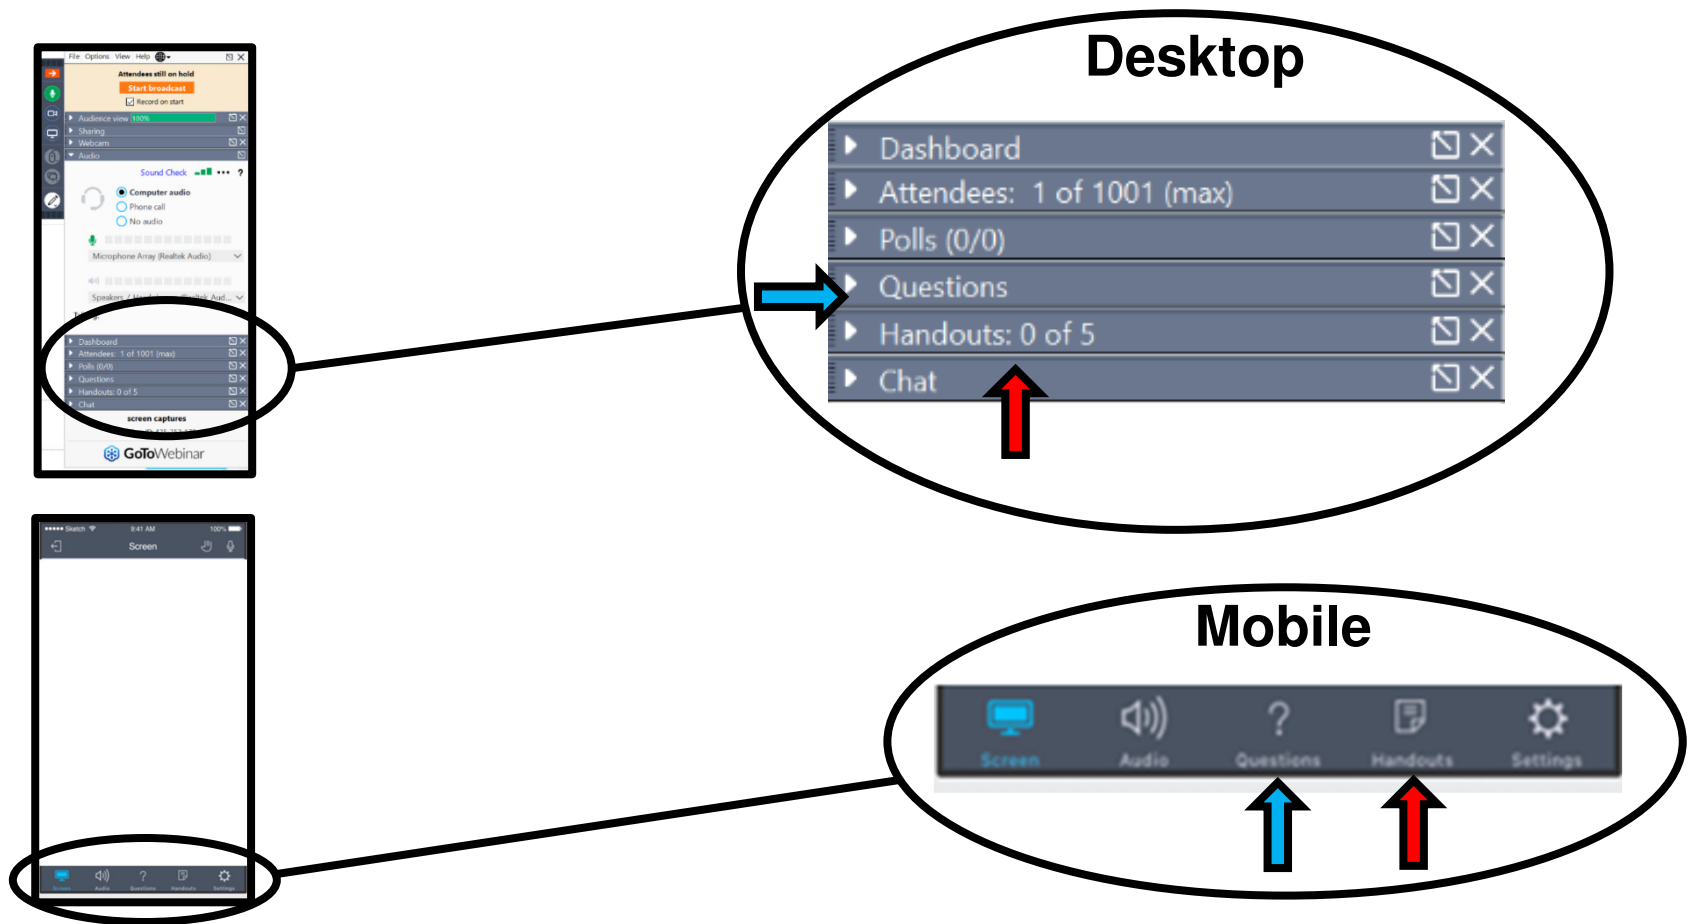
File Options View Help

Attendees still on hold
Start broadcast
Record on start

Audience view 100%
Sharing
Webcam
Audio

Sound Check
Computer audio
Phone call
No audio

Microphone Array (Realtek Audio)

Speakers / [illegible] (Realtek Aud...

Dashboard
Attendees: 1 of 1001 (max)
Polls (0/0)
Questions
Handouts: 0 of 5
Chat

screen captures

GoToWebinar

Desktop

Dashboard
Attendees: 1 of 1001 (max)
Polls (0/0)
Questions
Handouts: 0 of 5
Chat

••••• Sketch 9:41 AM 100%
Screen

Screen Audio Questions Handouts Settings

Mobile

Screen Audio Questions Handouts Settings